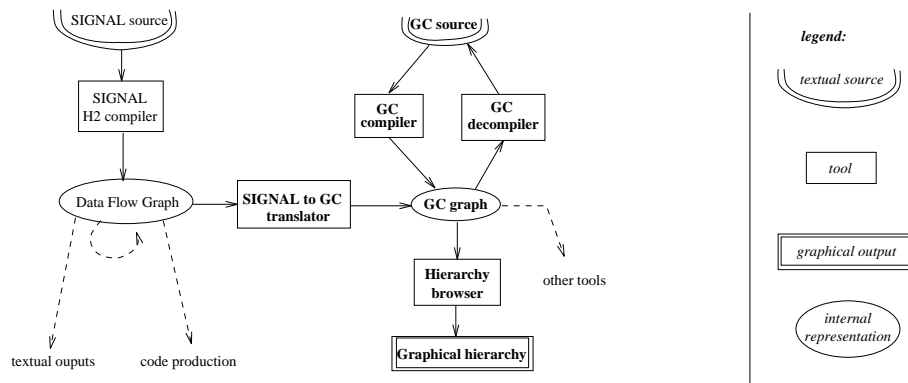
SIGNAL source

SIGNAL H2 compiler

Data Flow Graph

textual ouputs

code production

SIGNAL to GC translator

GC source

GC compiler

GC decompiler

GC graph

other tools

Hierarchy browser

Graphical hierarchy

legend:

textual source

tool

graphical output

internal representation